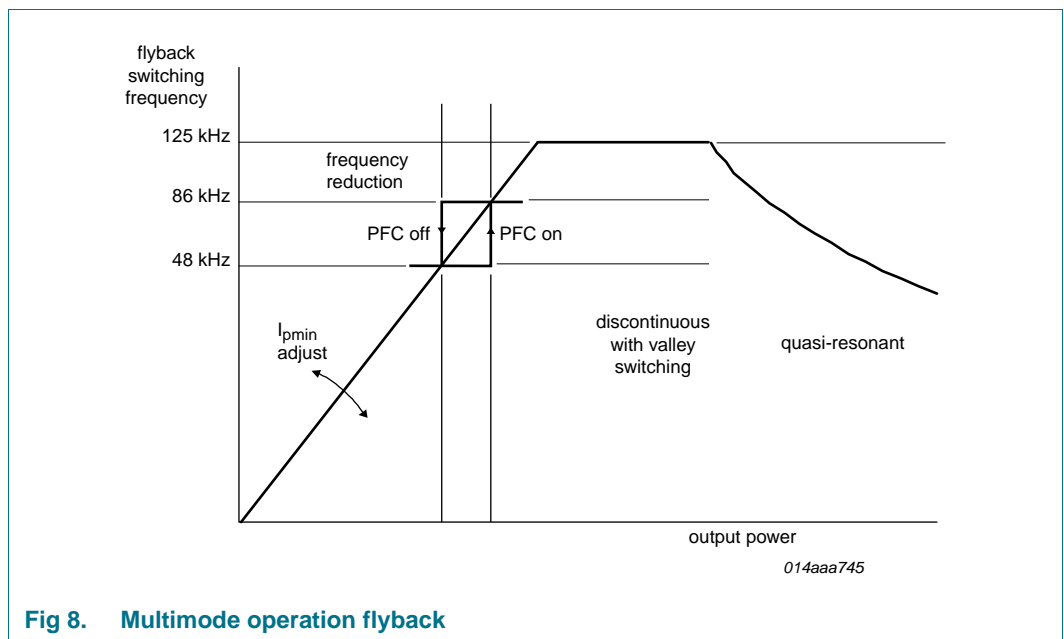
flyback switching frequency

125 kHz

frequency reduction

86 kHz

PFC off

PFC on

48 kHz

$I_{pmin}$ adjust

discontinuous with valley switching

quasi-resonant

output power

014aaa745

Fig 8. Multimode operation flyback